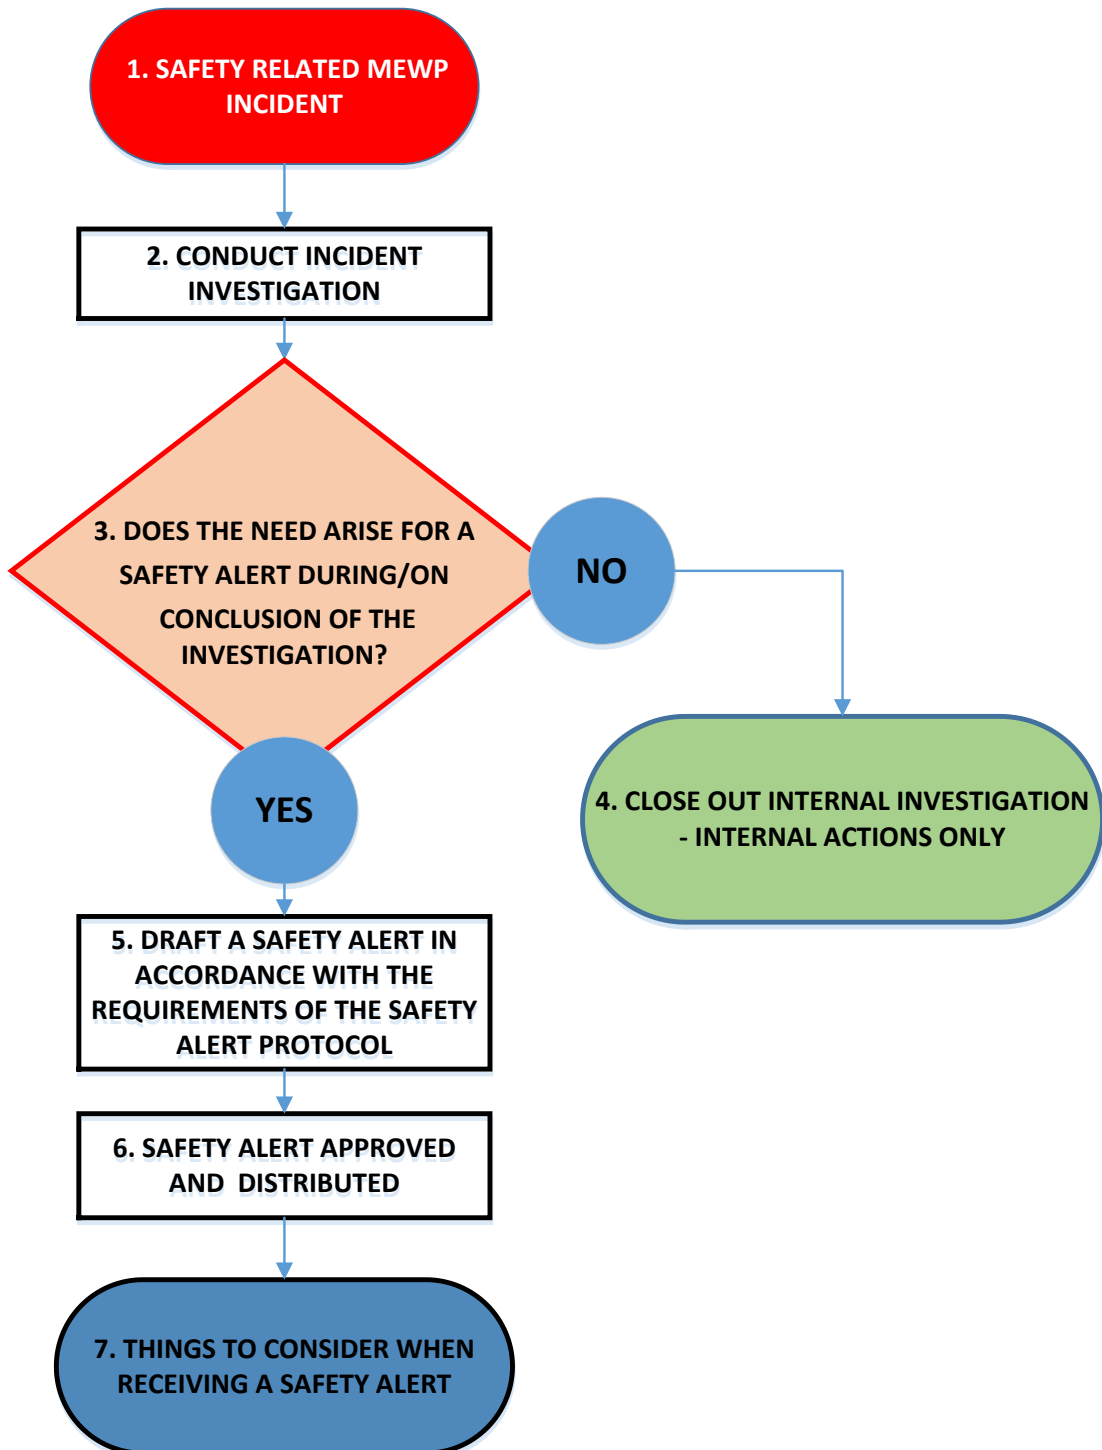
1. SAFETY RELATED MEWP INCIDENT

2. CONDUCT INCIDENT INVESTIGATION

3. DOES THE NEED ARISE FOR A SAFETY ALERT DURING/ON CONCLUSION OF THE INVESTIGATION?

NO

4. CLOSE OUT INTERNAL INVESTIGATION - INTERNAL ACTIONS ONLY

YES

5. DRAFT A SAFETY ALERT IN ACCORDANCE WITH THE REQUIREMENTS OF THE SAFETY ALERT PROTOCOL

6. SAFETY ALERT APPROVED AND DISTRIBUTED

7. THINGS TO CONSIDER WHEN RECEIVING A SAFETY ALERT